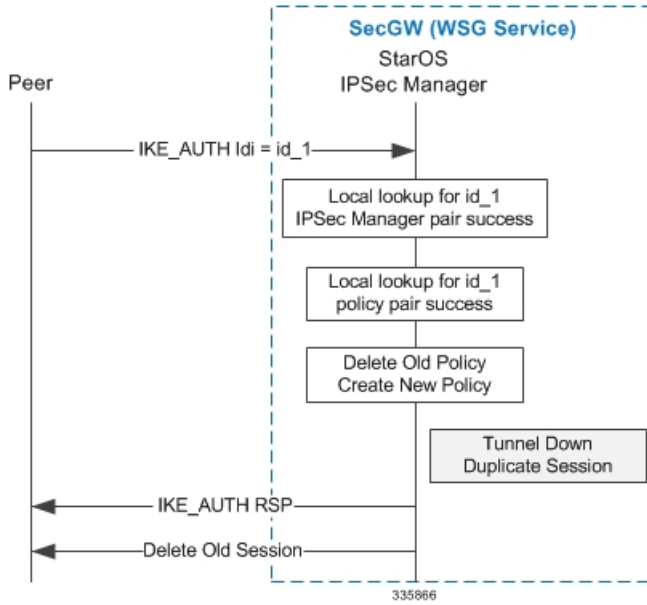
SecGW (WSG Service)

StarOS IPSec Manager

Peer

IKE_AUTH Idi = id_1

Local lookup for id_1 IPSec Manager pair success

Local lookup for id_1 policy pair success

Delete Old Policy Create New Policy

Tunnel Down Duplicate Session

IKE_AUTH RSP

Delete Old Session

335866